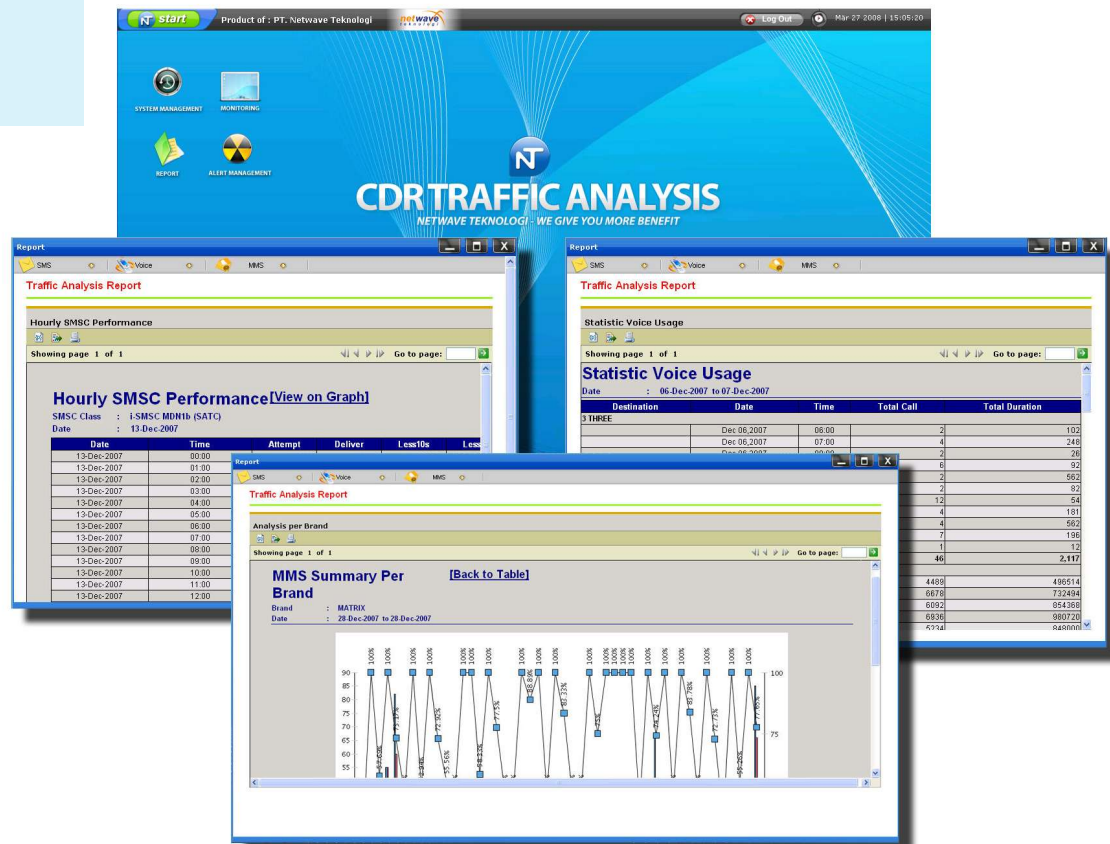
start Product of : PT. Netwave Teknologi netwave Log Out Mar 27 2008 | 15:05:20

SYSTEM MANAGEMENT MONITORING

REPORT ALERT MANAGEMENT

CDR TRAFFIC ANALYSIS
NETWAVE TEKNOLOGI - WE GIVE YOU MORE BENEFIT

Report
SMS Voice MMS
Traffic Analysis Report

Hourly SMSC Performance
Showing page 1 of 1 Go to page:

Hourly SMSC Performance [View on Graph]
SMSC Class : i-SMSC MDN1b (SATC)
Date : 13-Dec-2007

| Date | Time | Attempt | Deliver | Less10s | Less |
|---|---|---|---|---|---|
| 13-Dec-2007 | 00:00 | | | | |
| 13-Dec-2007 | 01:00 | | | | |
| 13-Dec-2007 | 02:00 | | | | |
| 13-Dec-2007 | 03:00 | | | | |
| 13-Dec-2007 | 04:00 | | | | |
| 13-Dec-2007 | 05:00 | | | | |
| 13-Dec-2007 | 06:00 | | | | |
| 13-Dec-2007 | 07:00 | | | | |
| 13-Dec-2007 | 08:00 | | | | |
| 13-Dec-2007 | 09:00 | | | | |
| 13-Dec-2007 | 10:00 | | | | |
| 13-Dec-2007 | 11:00 | | | | |
| 13-Dec-2007 | 12:00 | | | | |

Report
SMS Voice MMS
Traffic Analysis Report

Statistic Voice Usage
Showing page 1 of 1 Go to page:

Statistic Voice Usage
Date : 06-Dec-2007 to 07-Dec-2007

| Destination | Date | Time | Total Call | Total Duration |
|---|---|---|---|---|
| 3 THREE | | | | |
| | Dec 06,2007 | 06:00 | 2 | 102 |
| | Dec 06,2007 | 07:00 | 4 | 248 |
| | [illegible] | | 2 | 26 |
| | | | 6 | 92 |
| | | | 2 | 562 |
| | | | 2 | 82 |
| | | | 12 | 54 |
| | | | 4 | 181 |
| | | | 4 | 562 |
| | | | 7 | 196 |
| | | | 1 | 12 |
| | | | 46 | 2,117 |
| | | | 4489 | 496514 |
| | | | 6678 | 732494 |
| | | | 6092 | 854368 |
| | | | 6936 | 980720 |
| | | | 5234 | 848000 |

Report
SMS Voice MMS
Traffic Analysis Report

Analysis per Brand
Showing page 1 of 1 Go to page:

MMS Summary Per Brand [Back to Table]
Brand : MATRIX
Date : 28-Dec-2007 to 28-Dec-2007

90 85 80 75 70 65 60 55
100 75
100% 100% 100% 100% 100% 100% 100% 100% 100% 100% 100% 100% 100% 100% 100% 100% 100% 100% 100% 100%
77.5% 88.8% 83.33% 85.78% 72.73% 77.65%